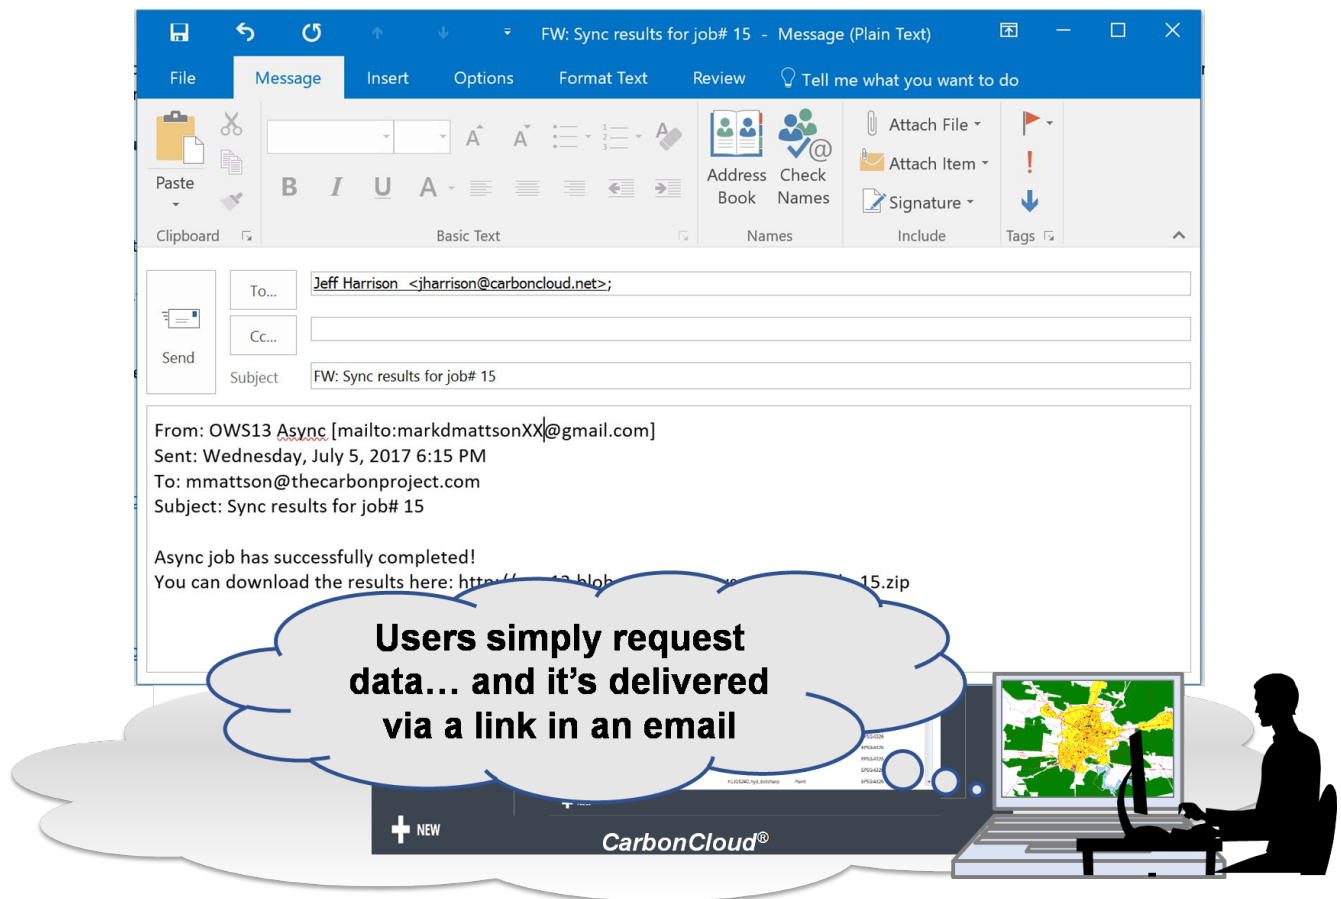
FW: Sync results for job# 15 - Message (Plain Text)

File Message Insert Options Format Text Review Tell me what you want to do

Paste
Clipboard
B I U A
Basic Text
Address Book
Check Names
Names
Attach File
Attach Item
Signature
Include
Tags

To...
Jeff Harrison <jharrison@carboncloud.net>;
Cc...
Send
Subject
FW: Sync results for job# 15

From: OWS13 Async [mailto:markdmattsonXX@gmail.com]
Sent: Wednesday, July 5, 2017 6:15 PM
To: mmattson@thecarbonproject.com
Subject: Sync results for job# 15

Async job has successfully completed!
You can download the results here: http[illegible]15.zip

Users simply request data… and it's delivered via a link in an email

NEW
CarbonCloud®